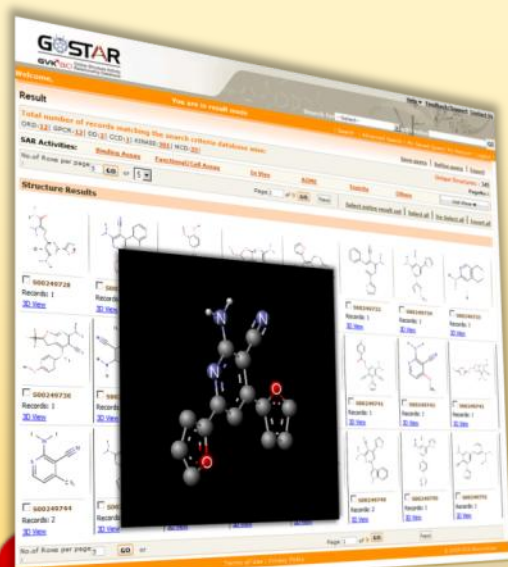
GOSTAR
GVK BIO

Welcome,

Result

You are in result mode

Total number of records matching the search criteria database wise:

SAR Activities:
Binding Assays
Functional/Cell Assays
In Vivo
ADME
Toxicity
Others

No.of Rows per page 5 GO or 5

Structure Results

Page 1 of 5 GO Next

Select entire result set | Select all | De Select all | Export all

500240728
Records: 1
3D View

500240730
Records: 1
3D View

500240744
Records: 2
3D View

No.of Rows per page 5 GO or

N
N
N
O
O

Terms of Use | Privacy Policy